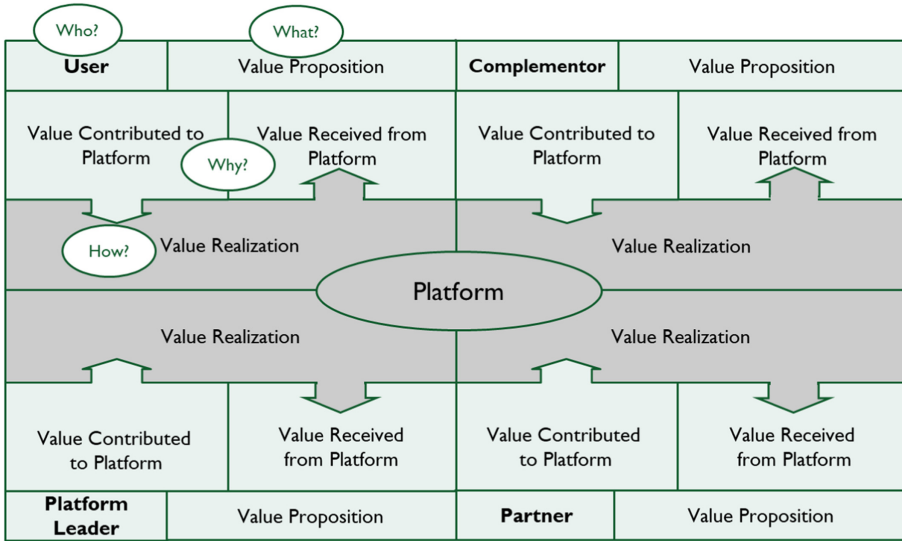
Who?

What?

User

Value Proposition

Complementor

Value Proposition

Value Contributed to Platform

Value Received from Platform

Value Contributed to Platform

Value Received from Platform

Why?

How?

Value Realization

Value Realization

Platform

Value Realization

Value Realization

Value Contributed to Platform

Value Received from Platform

Value Contributed to Platform

Value Received from Platform

Platform Leader

Value Proposition

Partner

Value Proposition